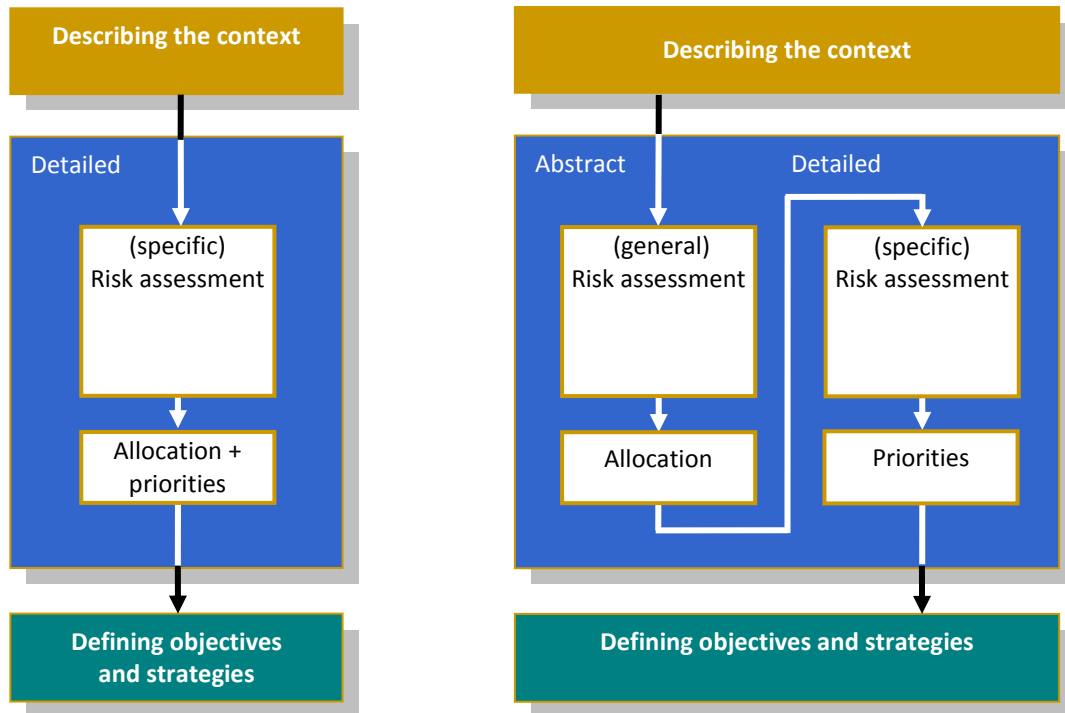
Describing the context

Detailed

(specific)
Risk assessment

Allocation +
priorities

Defining objectives
and strategies

Describing the context

Abstract

Detailed

(general)
Risk assessment

Allocation

(specific)
Risk assessment

Priorities

Defining objectives and strategies